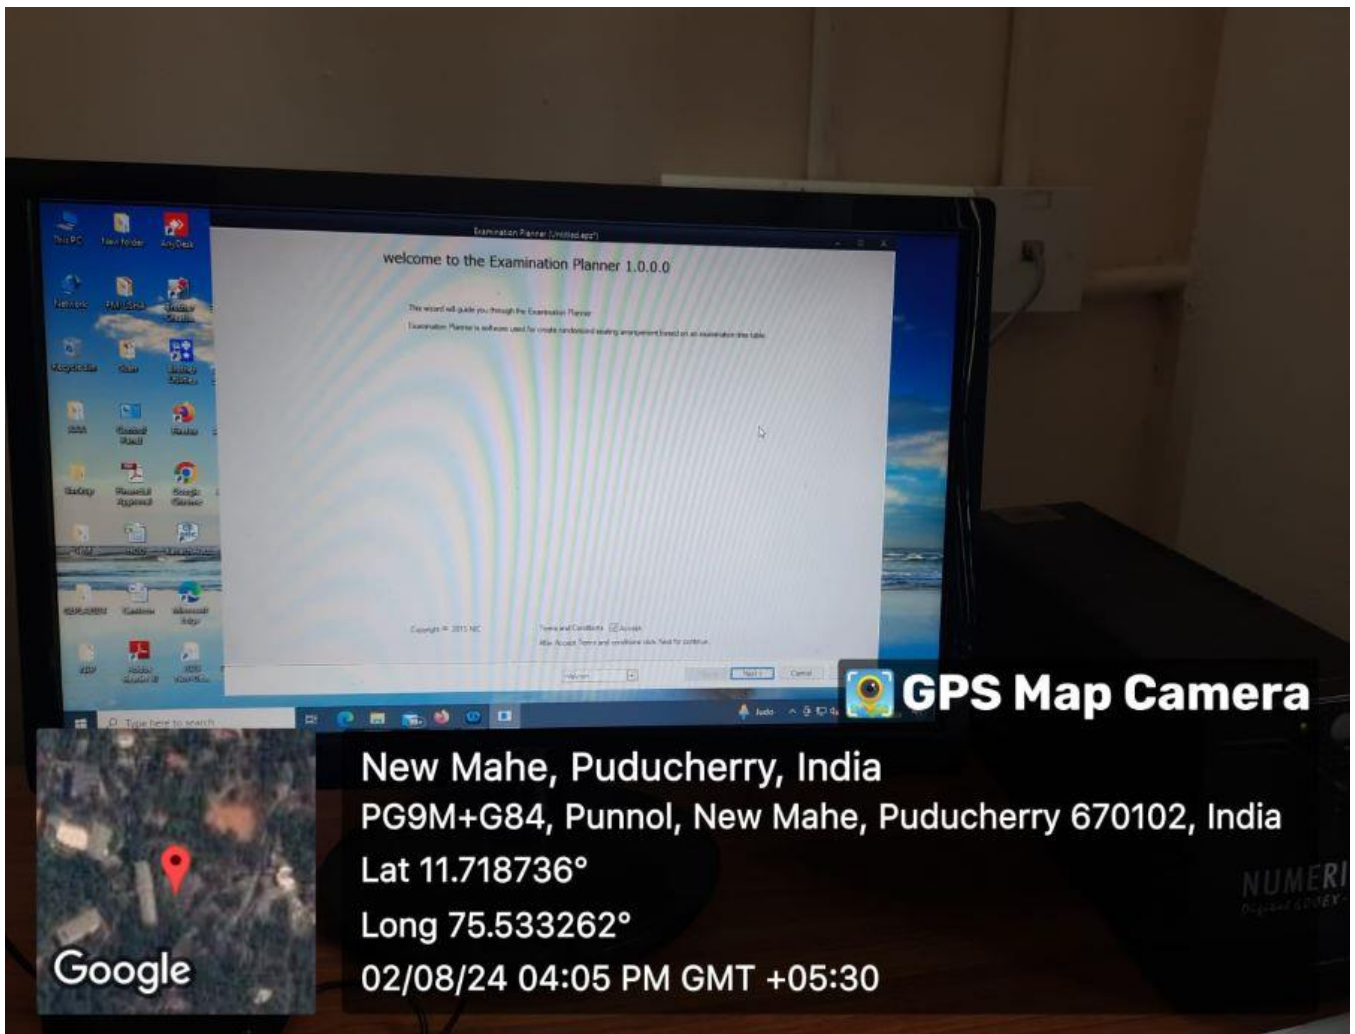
This PC
New folder
AnyDesk
Network
Recycle Bin
Firefox
Google Chrome
Microsoft Edge

Examination Planner (Untitled.epr*)

welcome to the Examination Planner 1.0.0.0

This wizard will guide you through the Examination Planner

Examination Planner is software used for create randomized seating arrangement based on an examination time table.

Copyright © 2015 NIC

Terms and Conditions  Accept

After Accept Terms and conditions click Next for continue.

Next
Cancel

Type here to search

GPS Map Camera

New Mahe, Puducherry, India
PG9M+G84, Punnol, New Mahe, Puducherry 670102, India
Lat 11.718736°
Long 75.533262°
02/08/24 04:05 PM GMT +05:30

Google

NUMERI